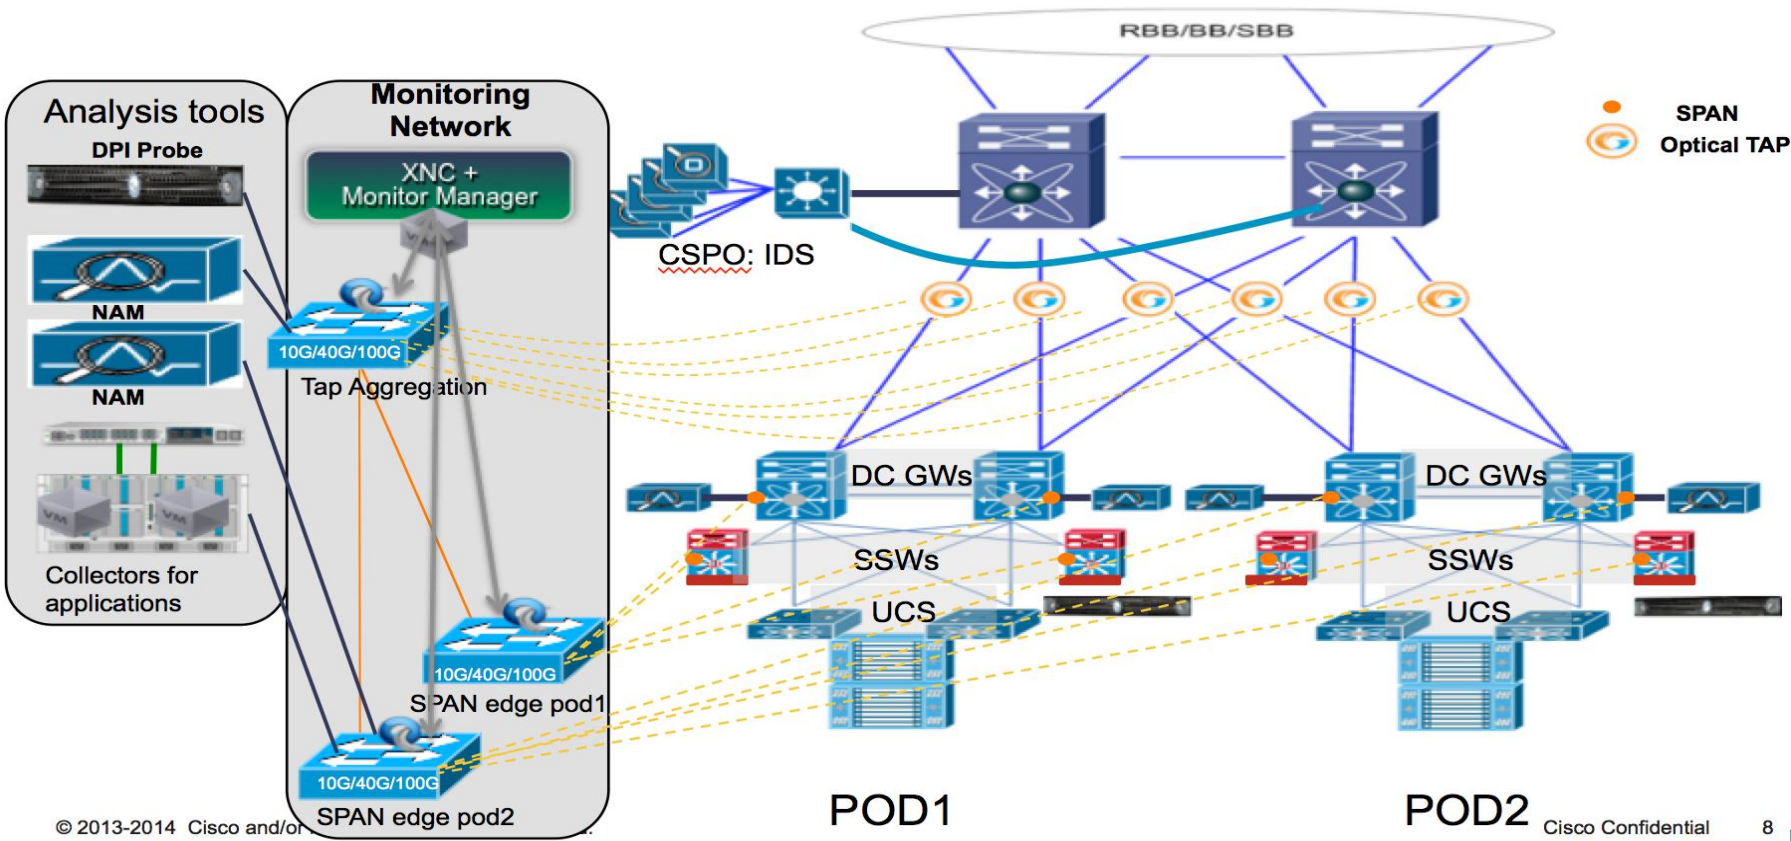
RBB/BB/SBB

Analysis tools
DPI Probe
NAM
NAM
Collectors for applications

Monitoring Network
XNC + Monitor Manager
10G/40G/100G
Tap Aggregation
10G/40G/100G
SPAN edge pod1
10G/40G/100G
SPAN edge pod2

CSPO: IDS

SPAN
Optical TAP

DC GWs
SSWs
UCS
DC GWs
SSWs
UCS

POD1
POD2

© 2013-2014 Cisco and/or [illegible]
Cisco Confidential
8